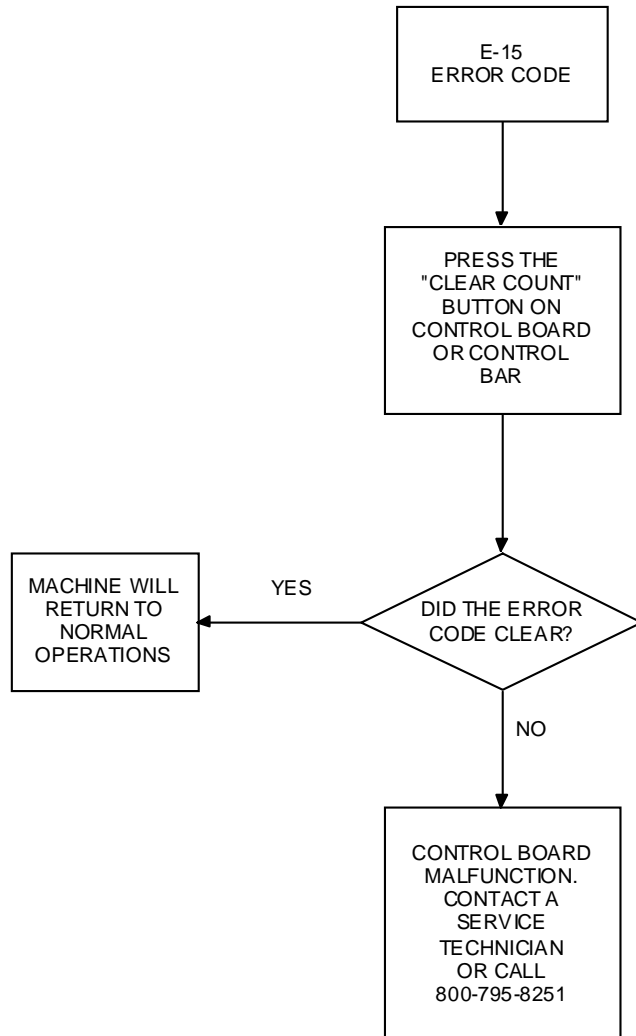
E-15
ERROR CODE

PRESS THE "CLEAR COUNT" BUTTON ON CONTROL BOARD OR CONTROL BAR

DID THE ERROR CODE CLEAR?

YES

MACHINE WILL RETURN TO NORMAL OPERATIONS

NO

CONTROL BOARD MALFUNCTION. CONTACT A SERVICE TECHNICIAN OR CALL 800-795-8251